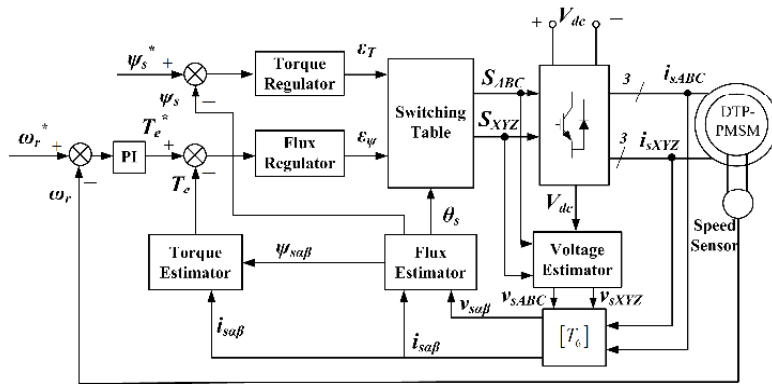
$+$ $V_{dc}$ $-$

$\psi_s^*$ $+$

Torque Regulator

$\varepsilon_T$

$\psi_s$ $-$

Switching Table

$S_{ABC}$

$S_{XYZ}$

3

$i_{sABC}$

3

$i_{sXYZ}$

DTP-PMSM

$\omega_r^*$ $+$

PI

$T_e^*$ $+$

Flux Regulator

$\varepsilon_\psi$

$\omega_r$ $-$

$T_e$ $-$

$\theta_s$

$V_{dc}$

Speed Sensor

Torque Estimator

$\psi_{s\alpha\beta}$

Flux Estimator

Voltage Estimator

$v_{sABC}$

$v_{sXYZ}$

$v_{s\alpha\beta}$

$i_{s\alpha\beta}$

$i_{s\alpha\beta}$

$[T_6]$